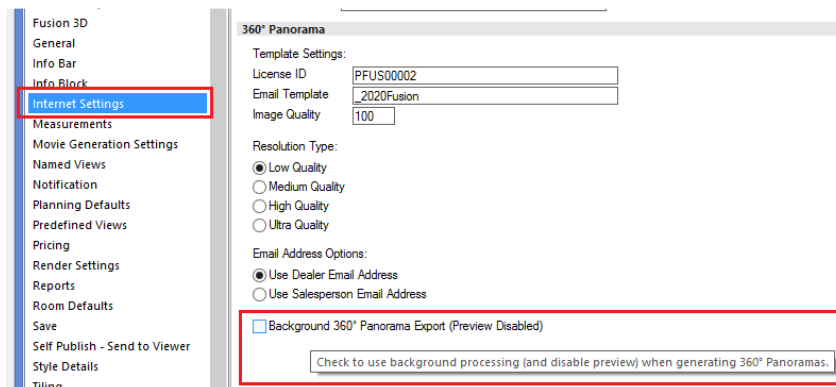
Fusion 3D
General
Info Bar
Info Block
Internet Settings
Measurements
Movie Generation Settings
Named Views
Notification
Planning Defaults
Predefined Views
Pricing
Render Settings
Reports
Room Defaults
Save
Self Publish - Send to Viewer
Style Details
Tiling

360° Panorama

Template Settings:
License ID PFUS00002
Email Template _2020Fusion
Image Quality 100

Resolution Type:
Low Quality
Medium Quality
High Quality
Ultra Quality

Email Address Options:
Use Dealer Email Address
Use Salesperson Email Address

Background 360° Panorama Export (Preview Disabled)

Check to use background processing (and disable preview) when generating 360° Panoramas.